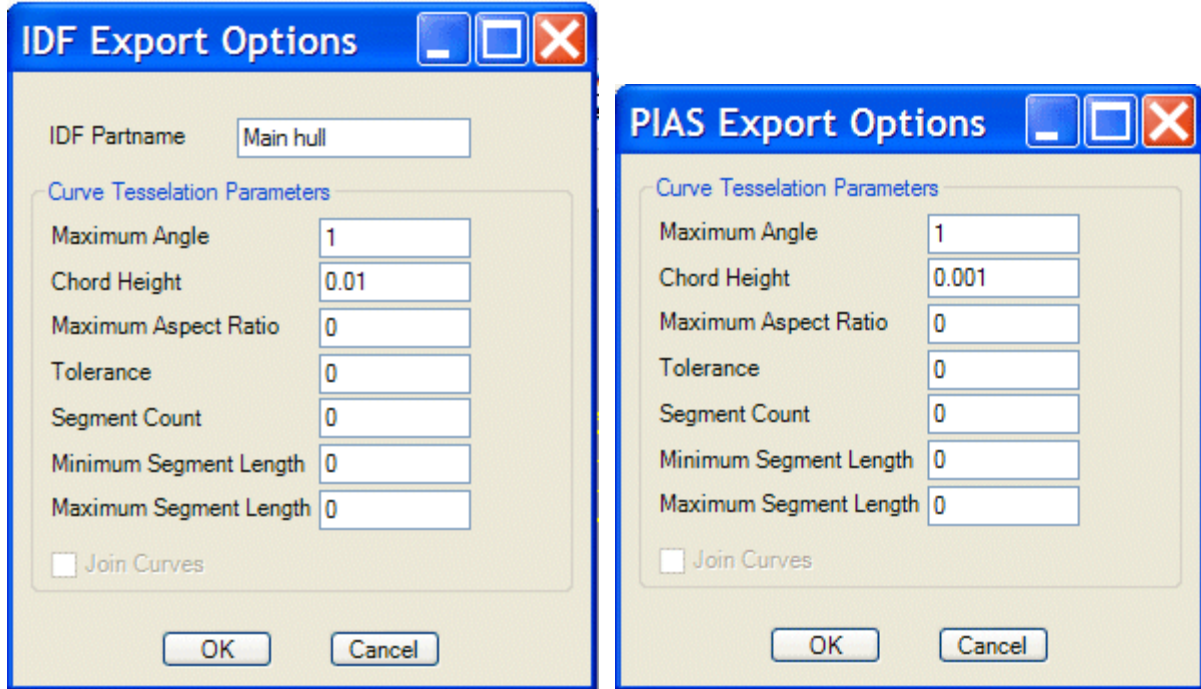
IDF Export Options

IDF Partname Main hull

Curve Tesselation Parameters

Maximum Angle 1

Chord Height 0.01

Maximum Aspect Ratio 0

Tolerance 0

Segment Count 0

Minimum Segment Length 0

Maximum Segment Length 0

Join Curves

OK Cancel

PIAS Export Options

Curve Tesselation Parameters

Maximum Angle 1

Chord Height 0.001

Maximum Aspect Ratio 0

Tolerance 0

Segment Count 0

Minimum Segment Length 0

Maximum Segment Length 0

Join Curves

OK Cancel